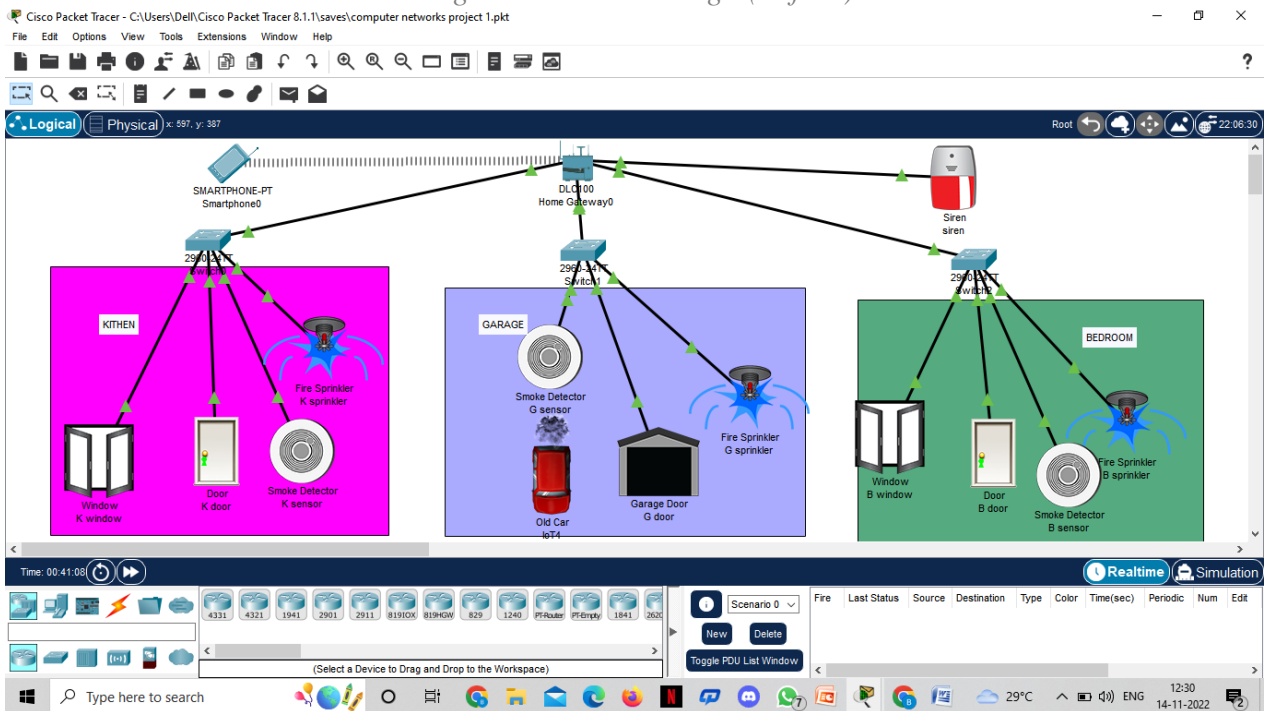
Cisco Packet Tracer - C:\Users\Dell\Cisco Packet Tracer 8.1.1\saves\computer networks project 1.pkt

File Edit Options View Tools Extensions Window Help

Logical Physical x: 597, y: 387

Root 22:06:30

SMARTPHONE-PT
Smartphone0

DLC100
Home Gateway0

Siren
siren

2960-24TT
Switch0

2960-24TT
Switch1

2960-24TT
Switch2

KITHEN

Fire Sprinkler
K sprinkler

Window
K window

Door
K door

Smoke Detector
K sensor

GARAGE

Smoke Detector
G sensor

Fire Sprinkler
G sprinkler

Old Car
IoT4

Garage Door
G door

BEDROOM

Window
B window

Door
B door

Fire Sprinkler
B sprinkler

Smoke Detector
B sensor

Time: 00:41:08

Realtime Simulation

4331 4321 1941 2901 2911 819IOX 819HGW 829 1240 PT-Router PT-Empty 1841 2620

Scenario 0

New Delete

Toggle PDU List Window

Fire Last Status Source Destination Type Color Time(sec) Periodic Num Edit

(Select a Device to Drag and Drop to the Workspace)

Type here to search

29°C ENG 12:30 14-11-2022